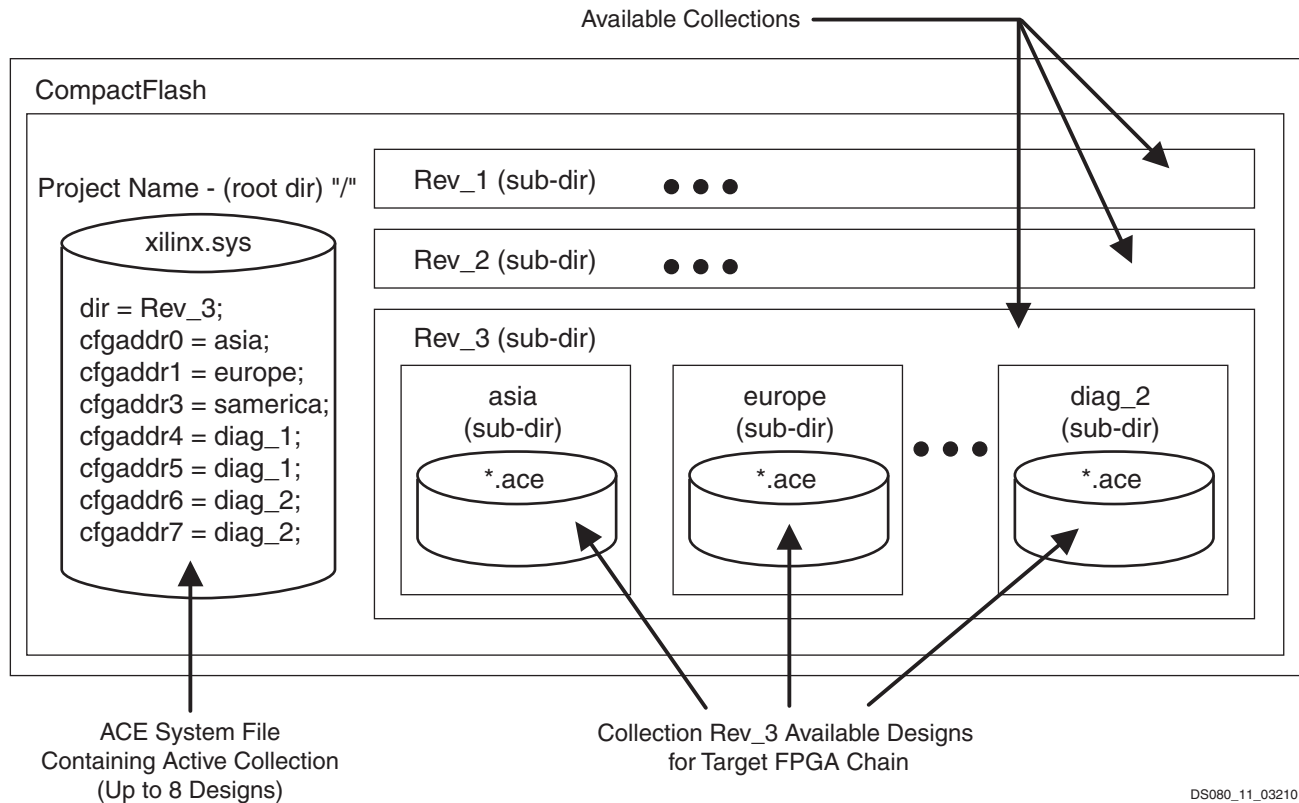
Available Collections

CompactFlash

Project Name - (root dir) "/"

xilinx.sys

dir = Rev_3;
cfgaddr0 = asia;
cfgaddr1 = europe;
cfgaddr3 = samerica;
cfgaddr4 = diag_1;
cfgaddr5 = diag_1;
cfgaddr6 = diag_2;
cfgaddr7 = diag_2;

Rev_1 (sub-dir)

Rev_2 (sub-dir)

Rev_3 (sub-dir)

asia
(sub-dir)
*.ace

europe
(sub-dir)
*.ace

diag_2
(sub-dir)
*.ace

ACE System File
Containing Active Collection
(Up to 8 Designs)

Collection Rev_3 Available Designs
for Target FPGA Chain

DS080_11_03210